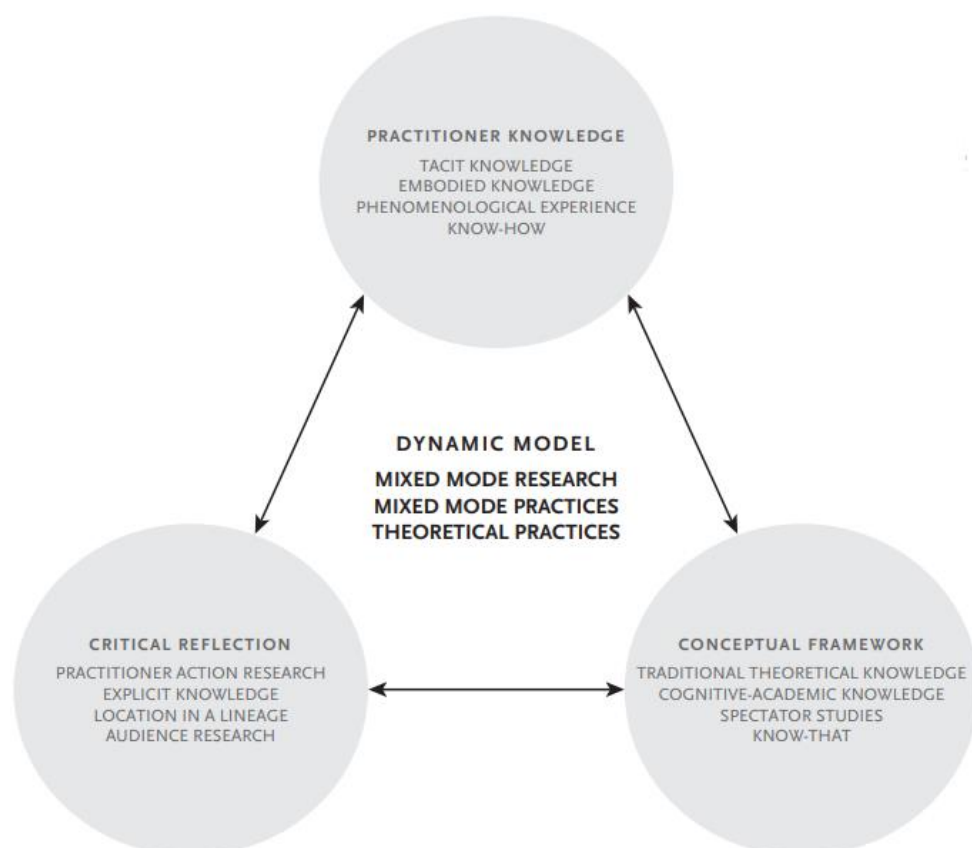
PRACTITIONER KNOWLEDGE
TACIT KNOWLEDGE
EMBODIED KNOWLEDGE
PHENOMENOLOGICAL EXPERIENCE
KNOW-HOW

DYNAMIC MODEL
MIXED MODE RESEARCH
MIXED MODE PRACTICES
THEORETICAL PRACTICES

CRITICAL REFLECTION
PRACTITIONER ACTION RESEARCH
EXPLICIT KNOWLEDGE
LOCATION IN A LINEAGE
AUDIENCE RESEARCH

CONCEPTUAL FRAMEWORK
TRADITIONAL THEORETICAL KNOWLEDGE
COGNITIVE-ACADEMIC KNOWLEDGE
SPECTATOR STUDIES
KNOW-THAT